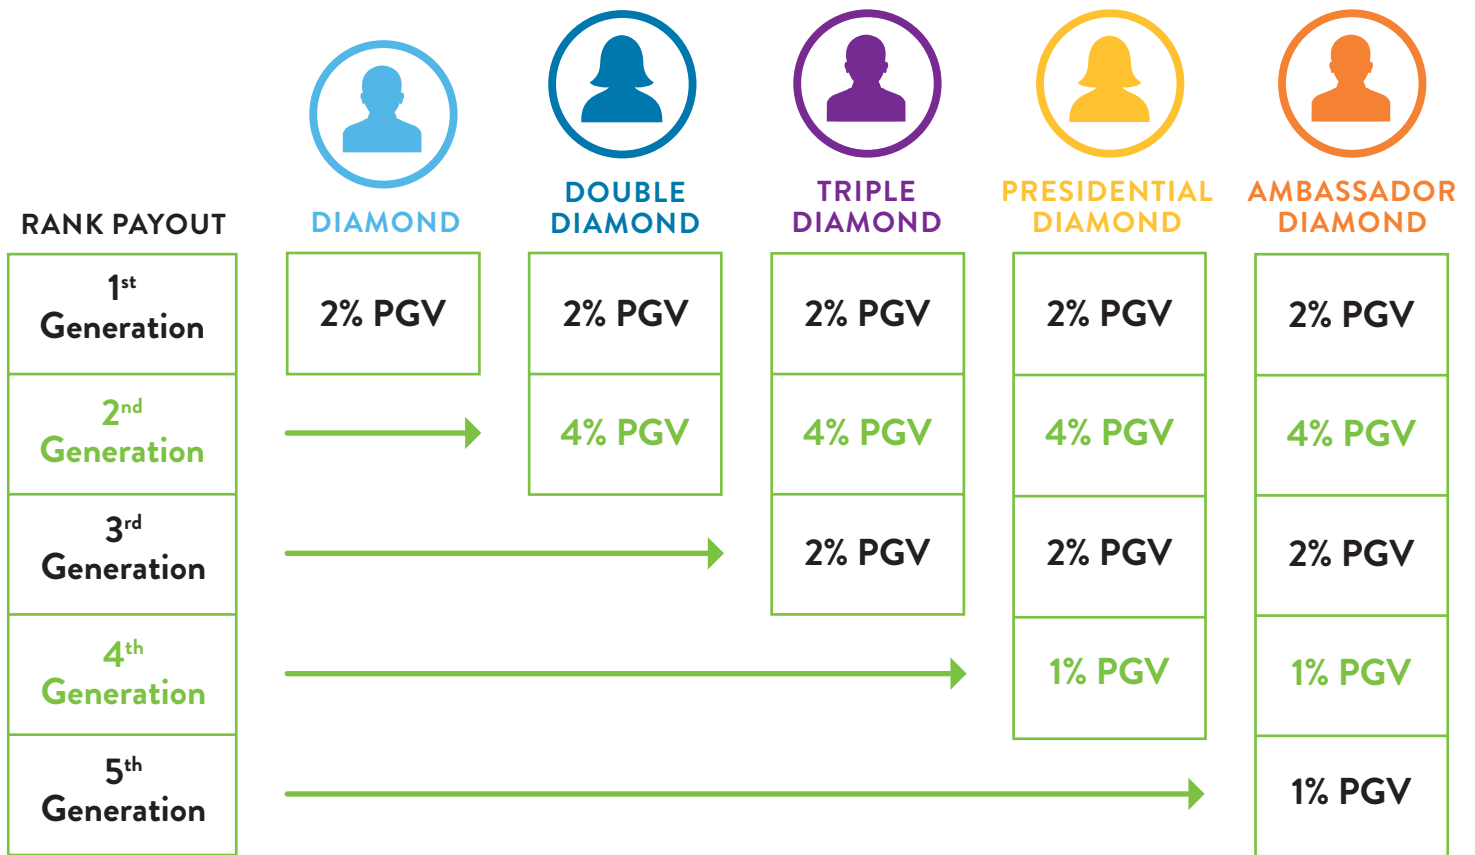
| RANK PAYOUT | DIAMOND | DOUBLE DIAMOND | TRIPLE DIAMOND | PRESIDENTIAL DIAMOND | AMBASSADOR DIAMOND |
|---|---|---|---|---|---|
| 1$^{st}$ Generation | 2% PGV | 2% PGV | 2% PGV | 2% PGV | 2% PGV |
| 2$^{nd}$ Generation | | 4% PGV | 4% PGV | 4% PGV | 4% PGV |
| 3$^{rd}$ Generation | | | 2% PGV | 2% PGV | 2% PGV |
| 4$^{th}$ Generation | | | | 1% PGV | 1% PGV |
| 5$^{th}$ Generation | | | | | 1% PGV |